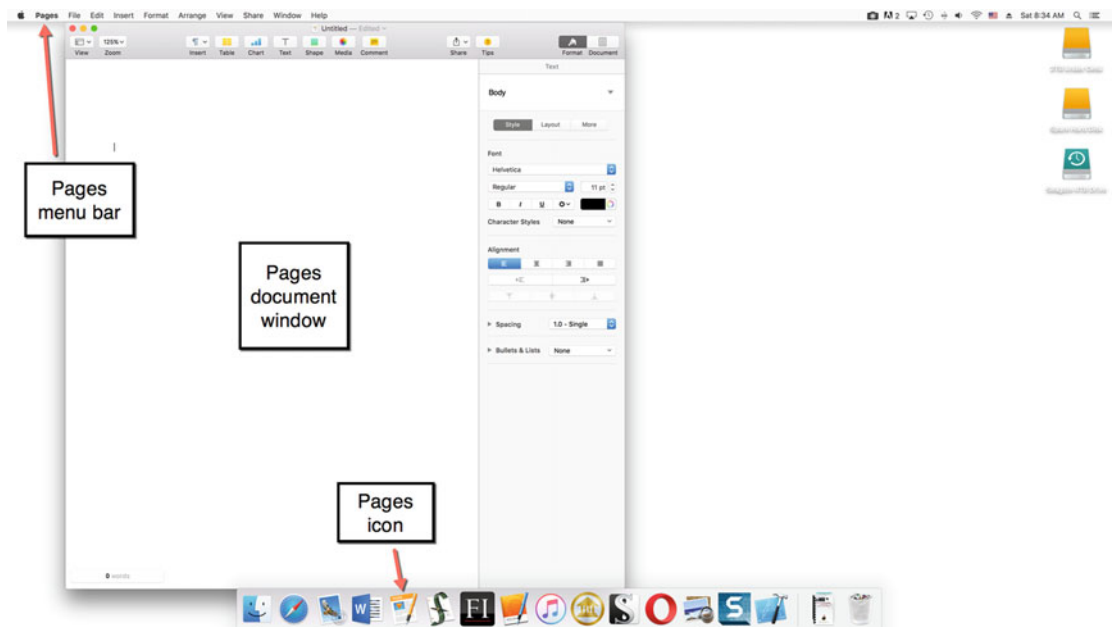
Pages File Edit Insert Format Arrange View Share Window Help

Sat 8:34 AM

Untitled — Edited

View Zoom 125% Insert Table Chart Text Shape Media Comment Share Tips Format Document

Text

Body

Style Layout More

Font

Helvetica

Regular 11 pt

B I U

Character Styles None

Alignment

Spacing 1.0 - Single

Bullets & Lists None

0 words

Pages menu bar

Pages document window

Pages icon